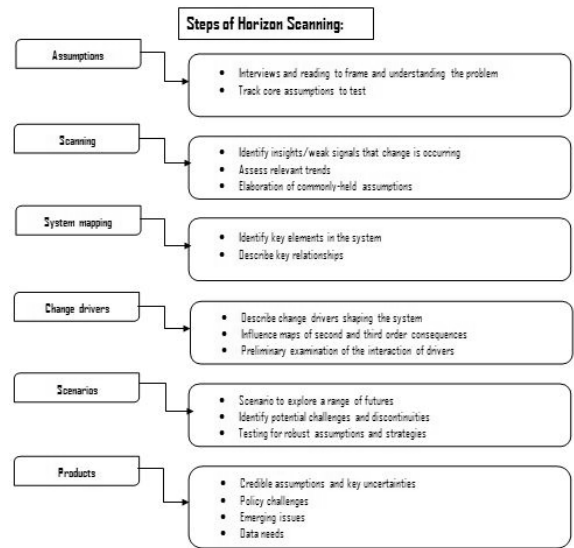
Steps of Horizon Scanning:

Assumptions

- Interviews and reading to frame and understanding the problem
- Track core assumptions to test

Scanning

- Identify insights/weak signals that change is occurring
- Assess relevant trends
- Elaboration of commonly-held assumptions

System mapping

- Identify key elements in the system
- Describe key relationships

Change drivers

- Describe change drivers shaping the system
- Influence maps of second and third order consequences
- Preliminary examination of the interaction of drivers

Scenarios

- Scenario to explore a range of futures
- Identify potential challenges and discontinuities
- Testing for robust assumptions and strategies

Products

- Credible assumptions and key uncertainties
- Policy challenges
- Emerging issues
- Data needs